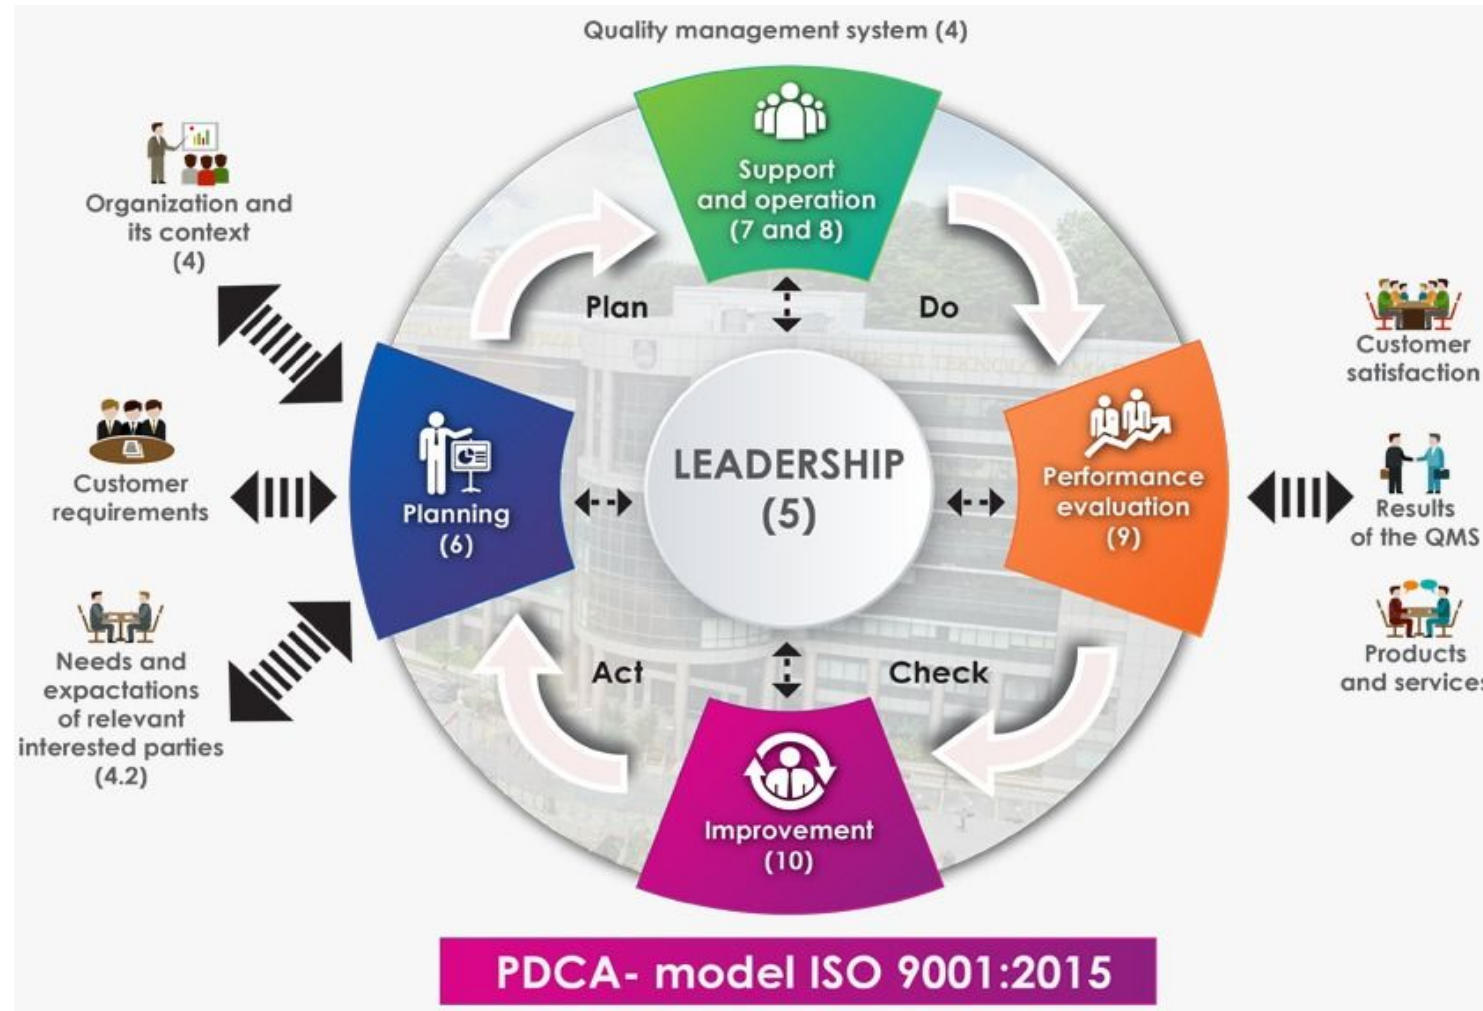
Quality management system (4)

Organization and its context (4)

Customer requirements

Needs and expactations of relevant interested parties (4.2)

Support and operation (7 and 8)

Plan

Do

Planning (6)

LEADERSHIP (5)

Performance evaluation (9)

Act

Check

Improvement (10)

Customer satisfaction

Results of the QMS

Products and service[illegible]

PDCA- model ISO 9001:2015